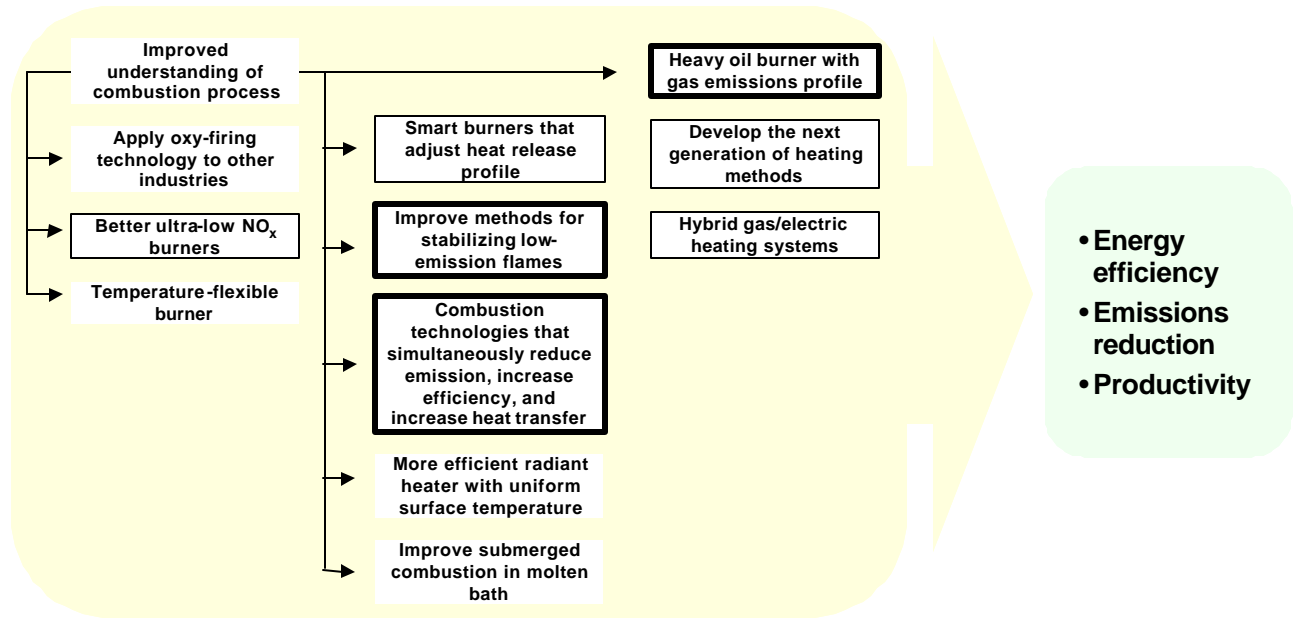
Improved understanding of combustion process

Apply oxy-firing technology to other industries

Better ultra-low $NO_x$ burners

Temperature-flexible burner

Smart burners that adjust heat release profile

Improve methods for stabilizing low-emission flames

Combustion technologies that simultaneously reduce emission, increase efficiency, and increase heat transfer

More efficient radiant heater with uniform surface temperature

Improve submerged combustion in molten bath

Heavy oil burner with gas emissions profile

Develop the next generation of heating methods

Hybrid gas/electric heating systems

• Energy efficiency
• Emissions reduction
• Productivity